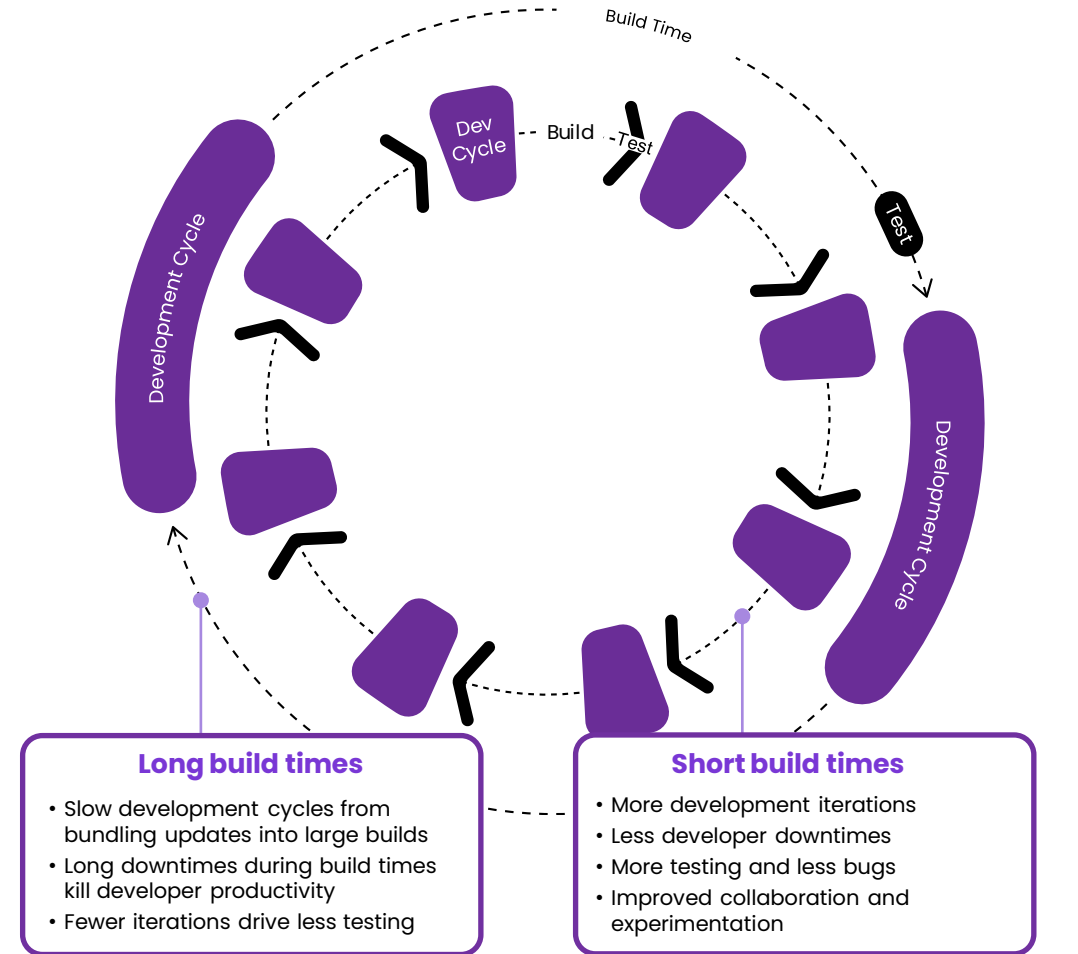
Build Time

Dev Cycle

Build

Test

Test

Development Cycle

Development Cycle

Long build times

• Slow development cycles from bundling updates into large builds
• Long downtimes during build times kill developer productivity
• Fewer iterations drive less testing

Short build times

• More development iterations
• Less developer downtimes
• More testing and less bugs
• Improved collaboration and experimentation